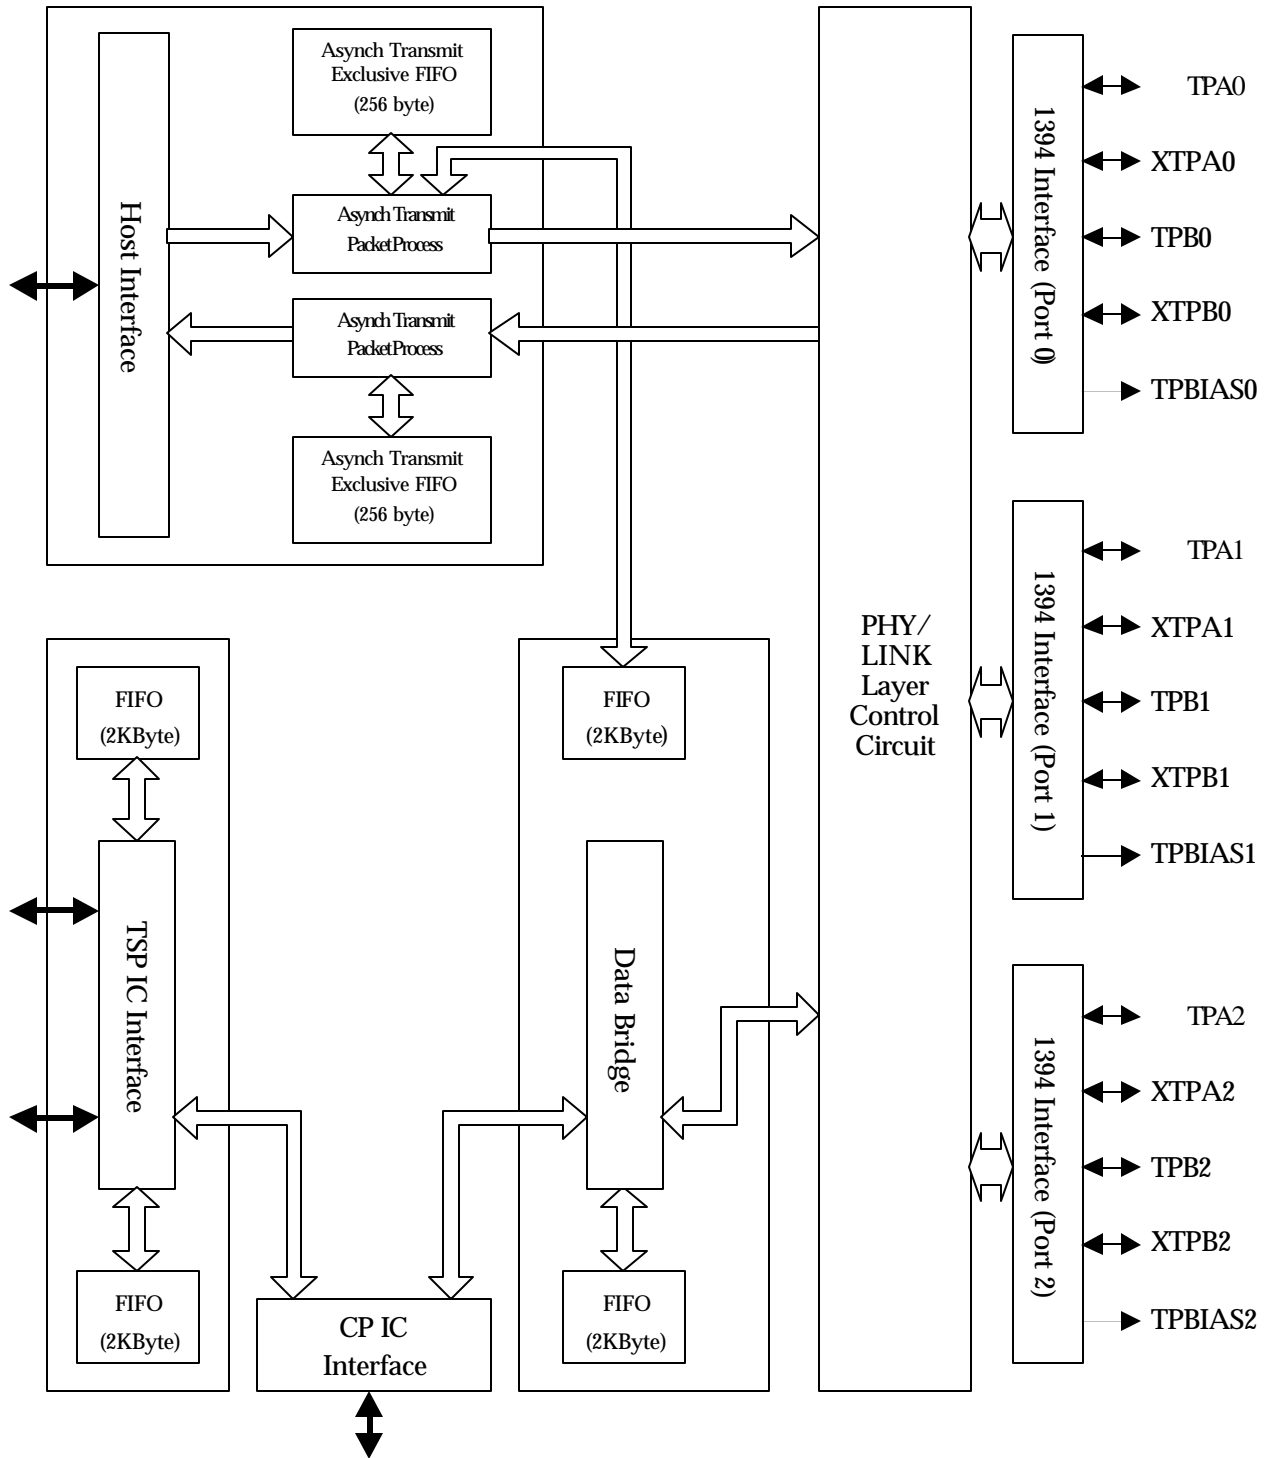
Asynch Transmit
Exclusive FIFO
(256 byte)

Host Interface

Asynch Transmit
PacketProcess

Asynch Transmit
PacketProcess

Asynch Transmit
Exclusive FIFO
(256 byte)

PHY/
LINK
Layer
Control
Circuit

1394 Interface (Port 0)

TPA0
XTPA0
TPB0
XTPB0
TPBIAS0

1394 Interface (Port 1)

TPA1
XTPA1
TPB1
XTPB1
TPBIAS1

1394 Interface (Port 2)

TPA2
XTPA2
TPB2
XTPB2
TPBIAS2

FIFO
(2KByte)

TSP IC Interface

FIFO
(2KByte)

FIFO
(2KByte)

Data Bridge

FIFO
(2KByte)

CP IC
Interface